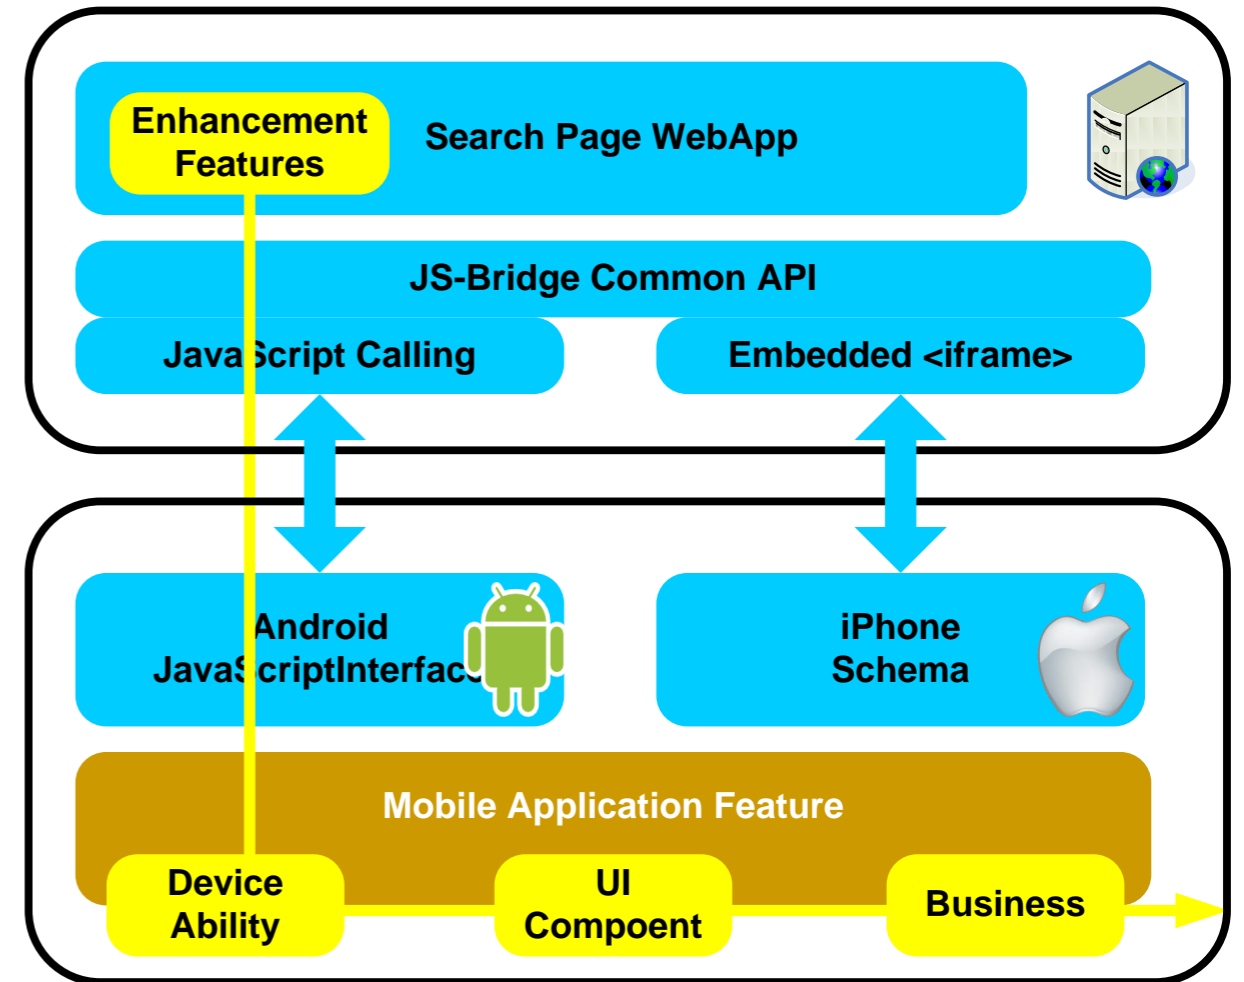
Enhancement Features

Search Page WebApp

JS-Bridge Common API

JavaScript Calling

Embedded <iframe>

Android JavaScriptInterface

iPhone Schema

Mobile Application Feature

Device Ability

UI Compoent

Business